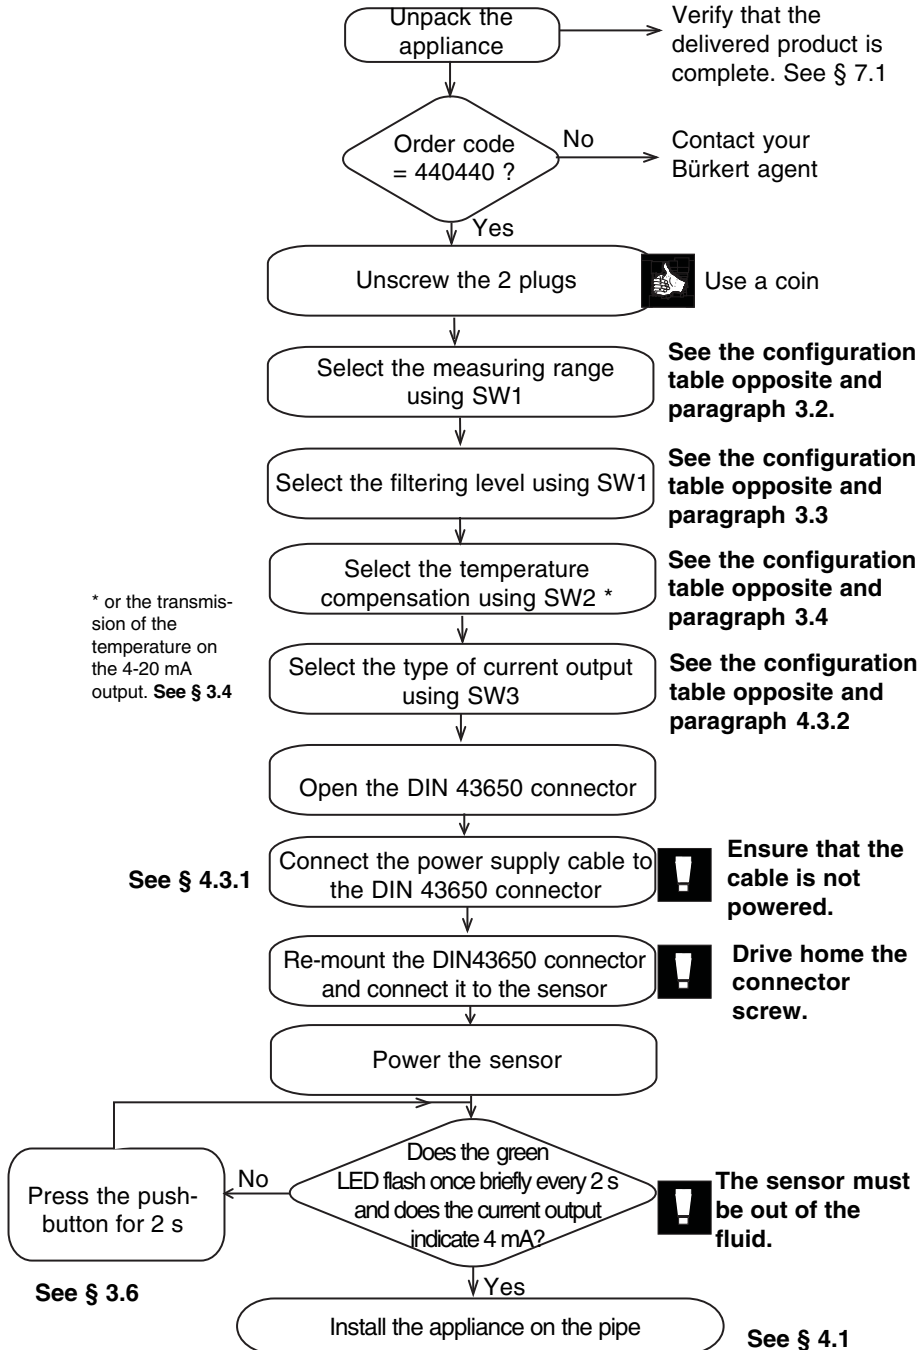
Unpack the appliance

Verify that the delivered product is complete. See § 7.1

Order code = 440440 ?

No

Contact your Bürkert agent

Yes

Unscrew the 2 plugs

Use a coin

Select the measuring range using SW1

**See the configuration table opposite and paragraph 3.2.**

Select the filtering level using SW1

**See the configuration table opposite and paragraph 3.3**

\* or the transmission of the temperature on the 4-20 mA output. **See § 3.4**

Select the temperature compensation using SW2 \*

**See the configuration table opposite and paragraph 3.4**

Select the type of current output using SW3

**See the configuration table opposite and paragraph 4.3.2**

Open the DIN 43650 connector

**See § 4.3.1**

Connect the power supply cable to the DIN 43650 connector

**Ensure that the cable is not powered.**

Re-mount the DIN43650 connector and connect it to the sensor

**Drive home the connector screw.**

Power the sensor

Press the push-button for 2 s

No

Does the green LED flash once briefly every 2 s and does the current output indicate 4 mA?

**The sensor must be out of the fluid.**

**See § 3.6**

Yes

Install the appliance on the pipe

**See § 4.1**